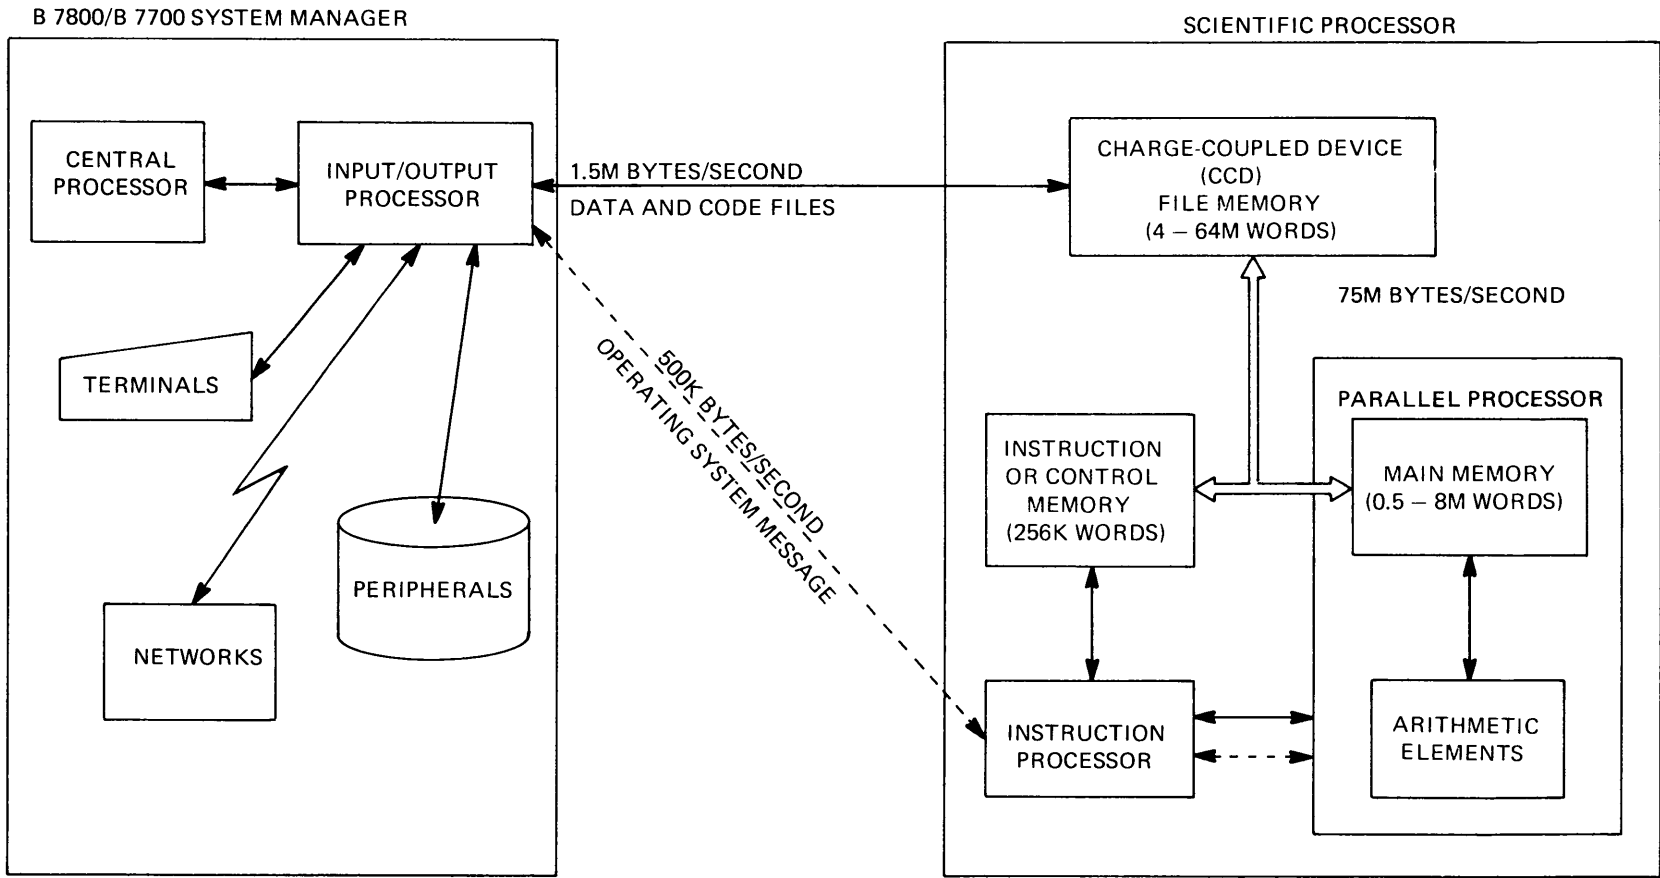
B 7800/B 7700 SYSTEM MANAGER

CENTRAL PROCESSOR

INPUT/OUTPUT PROCESSOR

TERMINALS

NETWORKS

PERIPHERALS

1.5M BYTES/SECOND

DATA AND CODE FILES

500K BYTES/SECOND

OPERATING SYSTEM MESSAGE

SCIENTIFIC PROCESSOR

CHARGE-COUPLED DEVICE (CCD) FILE MEMORY (4 – 64M WORDS)

75M BYTES/SECOND

PARALLEL PROCESSOR

INSTRUCTION OR CONTROL MEMORY (256K WORDS)

MAIN MEMORY (0.5 – 8M WORDS)

INSTRUCTION PROCESSOR

ARITHMETIC ELEMENTS